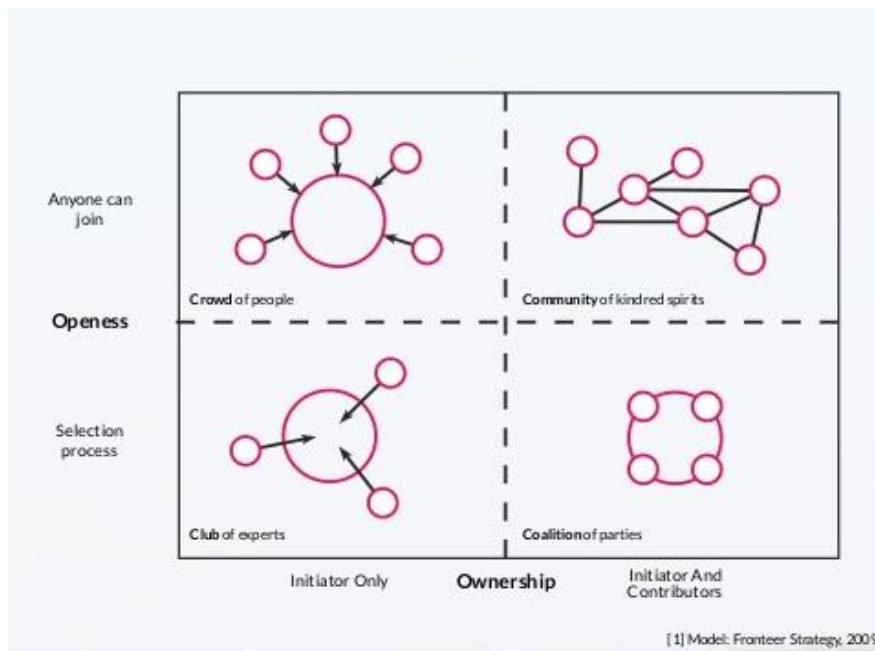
Anyone can join

Crowd of people

Community of kindred spirits

Openess

Selection process

Club of experts

Coalition of parties

Initiator Only

Ownership

Initiator And Contributors

[1] Model: Fronteer Strategy, 200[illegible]